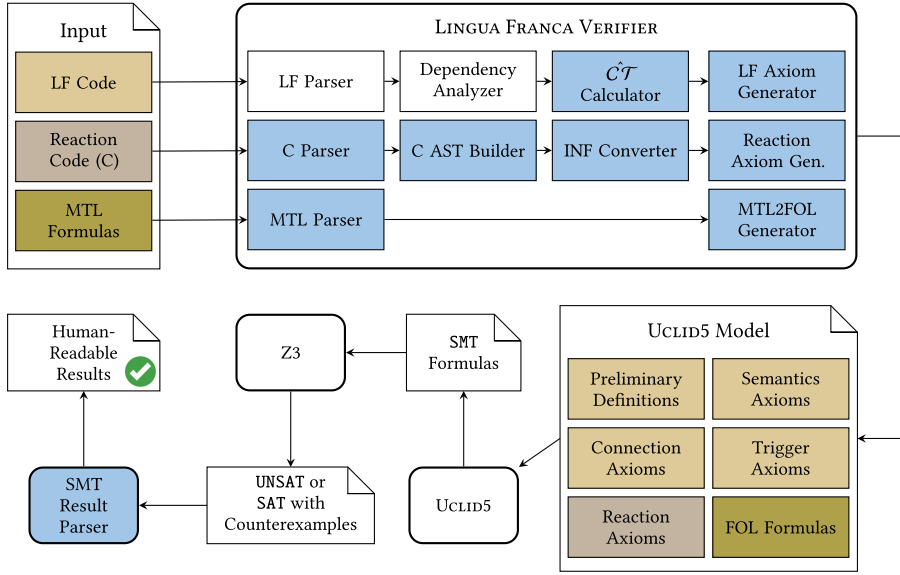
Input

LF Code

Reaction Code (C)

MTL Formulas

Lingua Franca Verifier

LF Parser

Dependency Analyzer

$\hat{\mathcal{CT}}$ Calculator

LF Axiom Generator

C Parser

C AST Builder

INF Converter

Reaction Axiom Gen.

MTL Parser

MTL2FOL Generator

Human-Readable Results

Z3

SMT Formulas

Uclid5 Model

Preliminary Definitions

Semantics Axioms

Connection Axioms

Trigger Axioms

Reaction Axioms

FOL Formulas

SMT Result Parser

UNSAT or SAT with Counterexamples

Uclid5